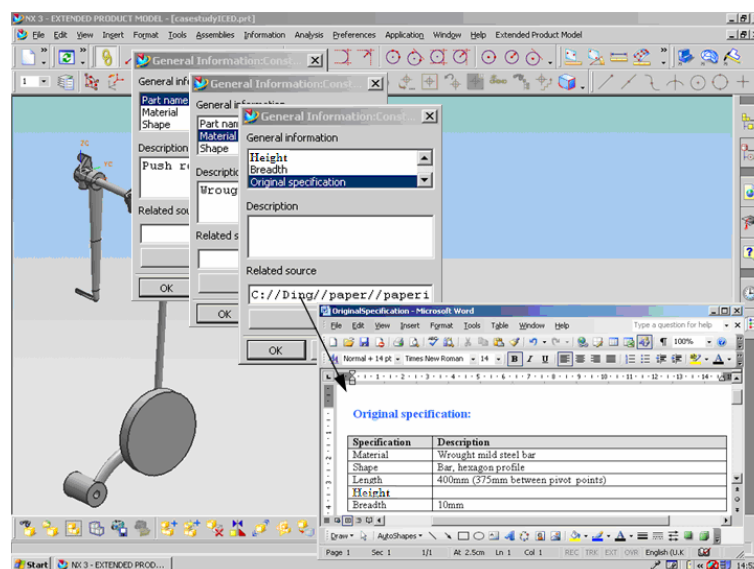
NX 3 - EXTENDED PRODUCT MODEL - [casestudyICED.prt]

File Edit View Insert Format Tools Assemblies Information Analysis Preferences Application Window Help Extended Product Model

General Information:Const...

General information

Part name
Material
Shape

Description

Push r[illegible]

Related sou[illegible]

OK

General Information:Const...

General information

Part nam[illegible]
Material
Shape

Descriptio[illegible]

Wroug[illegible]

Related s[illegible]

OK

General Information:Const...

General information

Height
Breadth
Original specification

Description

Related source

C://Ding//paper//paperi

OK

OriginalSpecification - Microsoft Word

File Edit View Insert Format Tools Table Window Help

Type a question for help

Normal + 14 pt Times New Roman 14 B I U

100%

Original specification:

| Specification | Description |
|---|---|
| Material | Wrought mild steel bar |
| Shape | Bar, hexagon profile |
| Length | 400mm (375mm between pivot points) |
| Height | |
| Breadth | 10mm |

Draw AutoShapes

Page 1 Sec 1 1/1 At 2.5cm Ln 1 Col 1 REC TRK EXT OVR English (U.K

Start NX 3 - EXTENDED PROD...

14:5